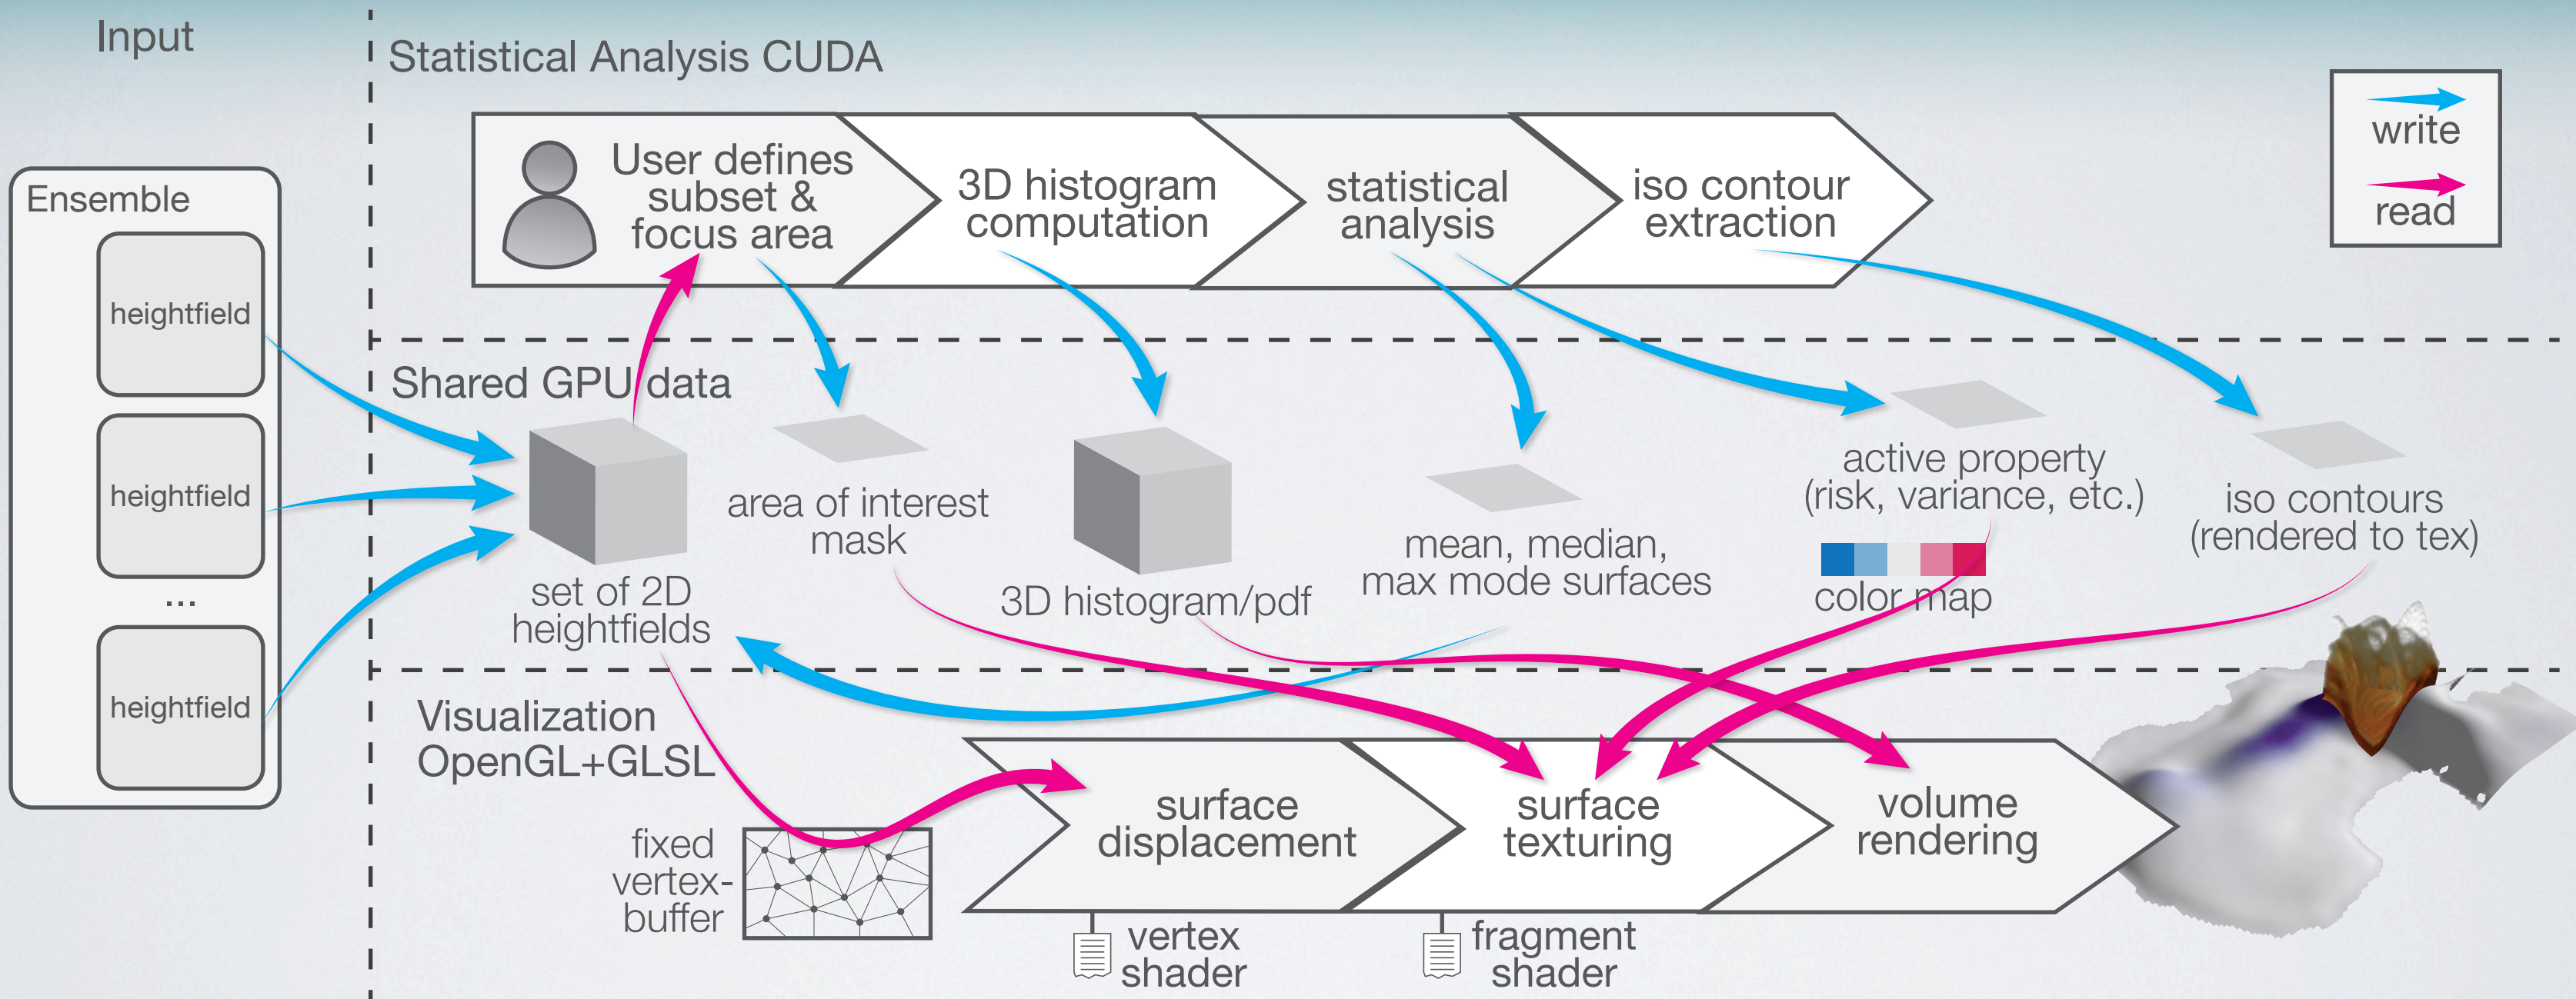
Input

Statistical Analysis CUDA

write
read

Ensemble
heightfield
heightfield
...
heightfield

User defines subset & focus area

3D histogram computation

statistical analysis

iso contour extraction

Shared GPU data

set of 2D heightfields

area of interest mask

3D histogram/pdf

mean, median, max mode surfaces

active property (risk, variance, etc.)

color map

iso contours (rendered to tex)

Visualization OpenGL+GLSL

fixed vertex-buffer

surface displacement

surface texturing

volume rendering

vertex shader

fragment shader